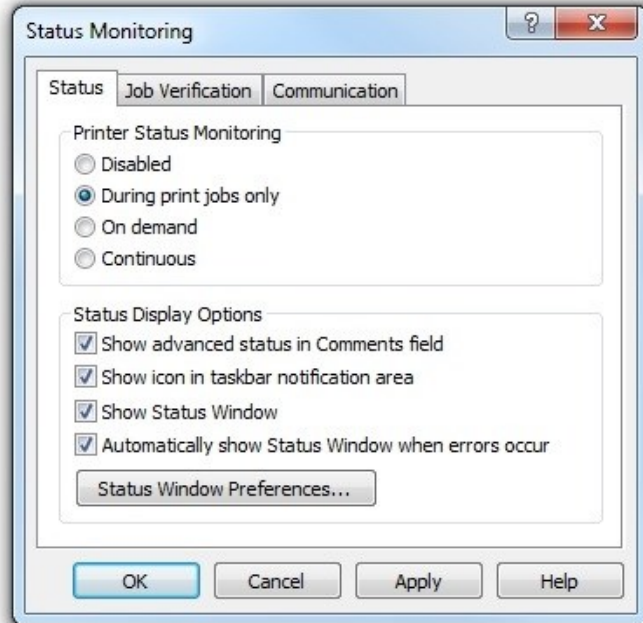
Status Monitoring

?

X

Status

Job Verification

Communication

Printer Status Monitoring

Disabled

During print jobs only

On demand

Continuous

Status Display Options

Show advanced status in Comments field

Show icon in taskbar notification area

Show Status Window

Automatically show Status Window when errors occur

Status Window Preferences...

OK

Cancel

Apply

Help